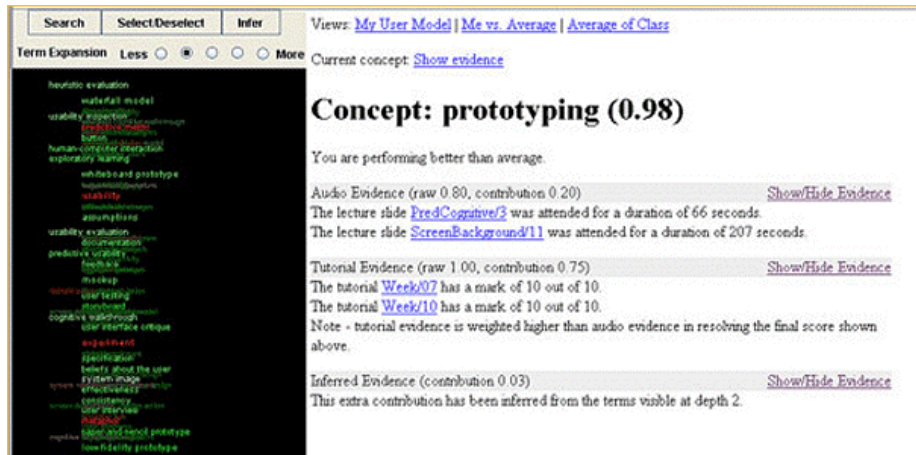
Search | Select/Deselect | Infer

Term Expansion Less More

heuristic evaluation
waterfall model
usability inspection
predictive model
button
human-computer interaction
exploratory learning
whiteboard prototype
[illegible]
usability
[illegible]
assumptions
usability evaluation
documentation
predictive usability
feedback
mockup
user testing
storyboard
cognitive walkthrough
user interface critique
experiment
specification
beliefs about the user
system image
effectiveness
consistency
user interview
metaphor
paper and pencil prototype
low fidelity prototype

Views: My User Model | Me vs. Average | Average of Class

Current concept: Show evidence

Concept: prototyping (0.98)

You are performing better than average.

Audio Evidence (raw 0.80, contribution 0.20) Show/Hide Evidence
The lecture slide PredCognitive/3 was attended for a duration of 66 seconds.
The lecture slide ScreenBackground/11 was attended for a duration of 207 seconds.

Tutorial Evidence (raw 1.00, contribution 0.75) Show/Hide Evidence
The tutorial Week/07 has a mark of 10 out of 10.
The tutorial Week/10 has a mark of 10 out of 10.
Note - tutorial evidence is weighted higher than audio evidence in resolving the final score shown above.

Inferred Evidence (contribution 0.03) Show/Hide Evidence
This extra contribution has been inferred from the terms visible at depth 2.